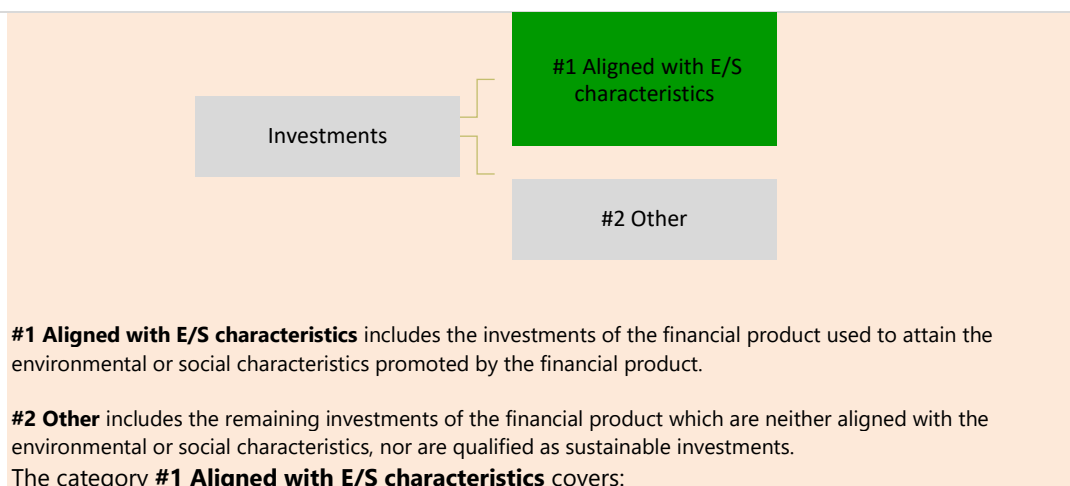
#1 Aligned with E/S characteristics

Investments

#2 Other

**#1 Aligned with E/S characteristics** includes the investments of the financial product used to attain the environmental or social characteristics promoted by the financial product.

**#2 Other** includes the remaining investments of the financial product which are neither aligned with the environmental or social characteristics, nor are qualified as sustainable investments.

The category **#1 Aligned with E/S characteristics** covers: